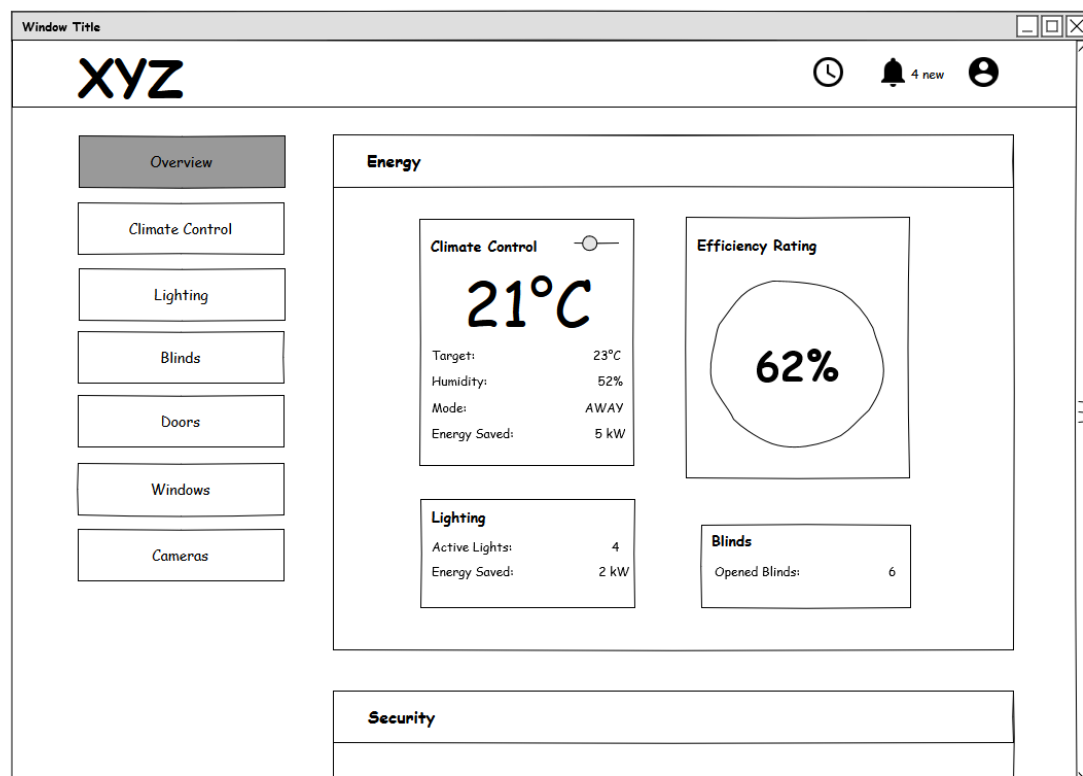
Window Title

XYZ

4 new

Overview

Climate Control

Lighting

Blinds

Doors

Windows

Cameras

Energy

Climate Control

21°C

Target: 23°C
Humidity: 52%
Mode: AWAY
Energy Saved: 5 kW

Efficiency Rating

62%

Lighting

Active Lights: 4
Energy Saved: 2 kW

Blinds

Opened Blinds: 6

Security